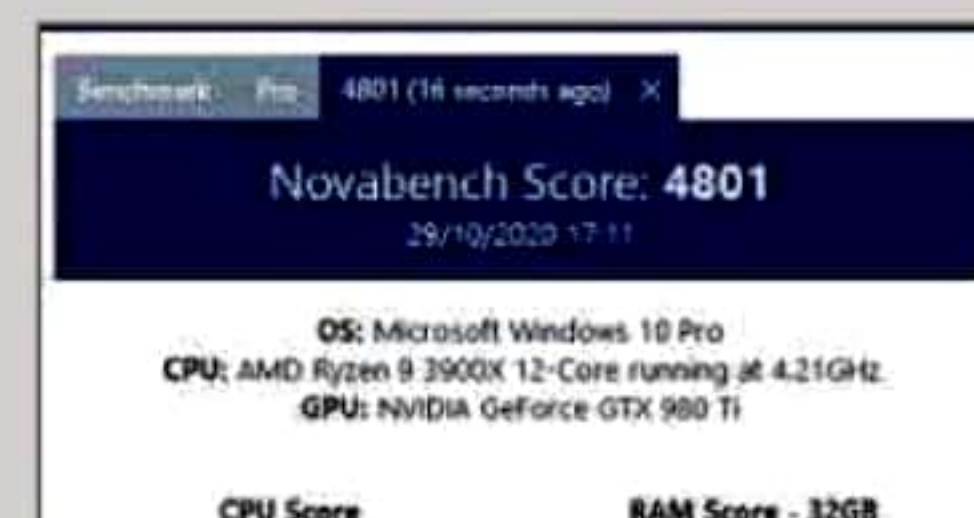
Benchmark Pro 4801 (16 seconds ago) ×

Novabench Score: 4801
29/10/2020 17:11

OS: Microsoft Windows 10 Pro
CPU: AMD Ryzen 9 3900X 12-Core running at 4.21GHz
GPU: NVIDIA GeForce GTX 980 Ti

CPU Score
RAM Score - 32GB